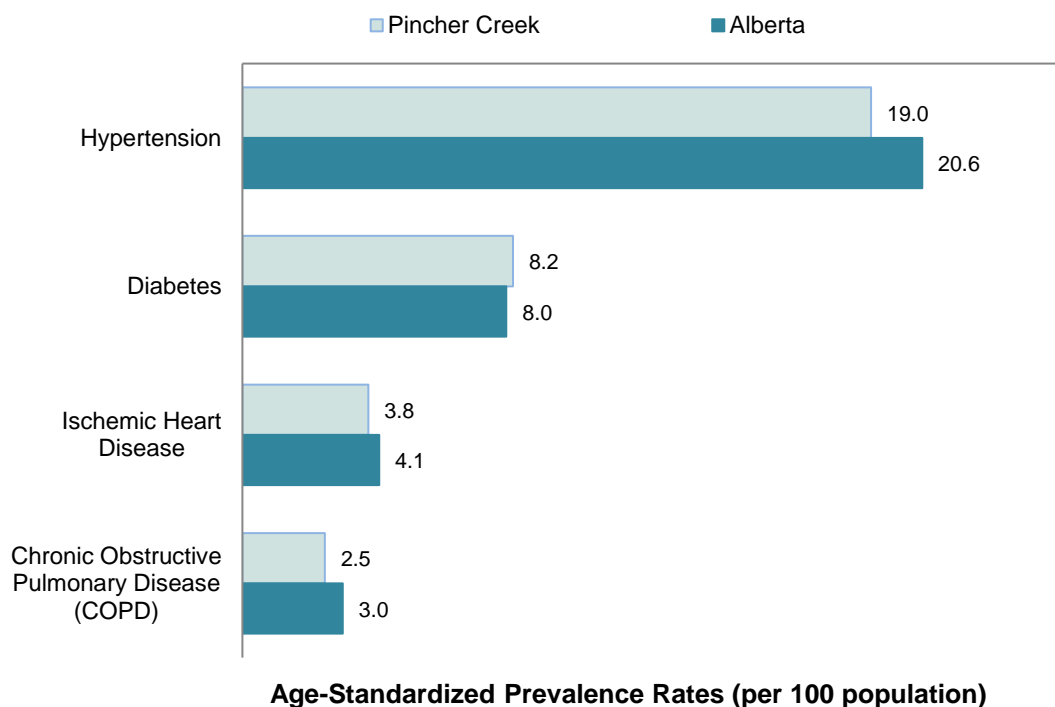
Pincher Creek Alberta

| | Pincher Creek | Alberta |
|---|---|---|
| Hypertension | 19.0 | 20.6 |
| Diabetes | 8.2 | 8.0 |
| Ischemic Heart Disease | 3.8 | 4.1 |
| Chronic Obstructive Pulmonary Disease (COPD) | 2.5 | 3.0 |

Age-Standardized Prevalence Rates (per 100 population)